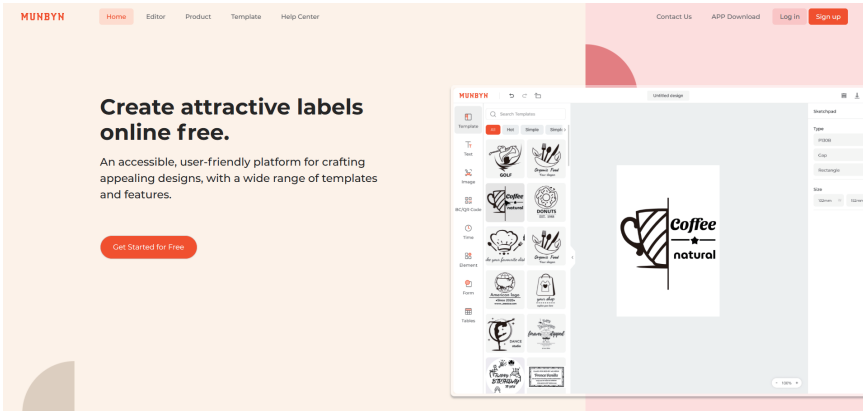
MUNBYN

Home Editor Product Template Help Center

Contact Us APP Download Log in Sign up

Create attractive labels online free.

An accessible, user-friendly platform for crafting appealing designs, with a wide range of templates and features.

Get Started for Free

MUNBYN

Untitled design

Template

Search Templates

All Hot Simple Simpl

Text

Image

BC/QR Code

Time

Element

Form

Tables

GOLF

Organic Food

Coffee natural

DONUTS

Organic Food

Sketchpad

Type

Size

Coffee natural

100%